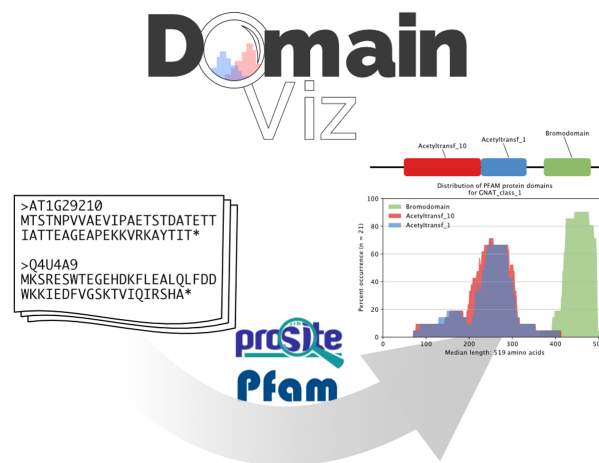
DOmain
Viz

>AT1G29210
MTSTNPVVAEVIPAETSTDATETT
IATTEAGEAPEKKVRKAYTIT*

>Q4U4A9
MKSRESWTEGEHDKFLEALQLFDD
WKKIEDFVGSKTVIQIRSHA*

prosite
Pfam

Acetyltransf_10
Acetyltransf_1
Bromodomain

Distribution of PFAM protein domains for GNAT_class_1

Bromodomain
Acetyltransf_10
Acetyltransf_1

Percent occurrence (n = 21)

100
80
60
40
20
0

0
100
200
300
400
500

Median length: 519 amino acids